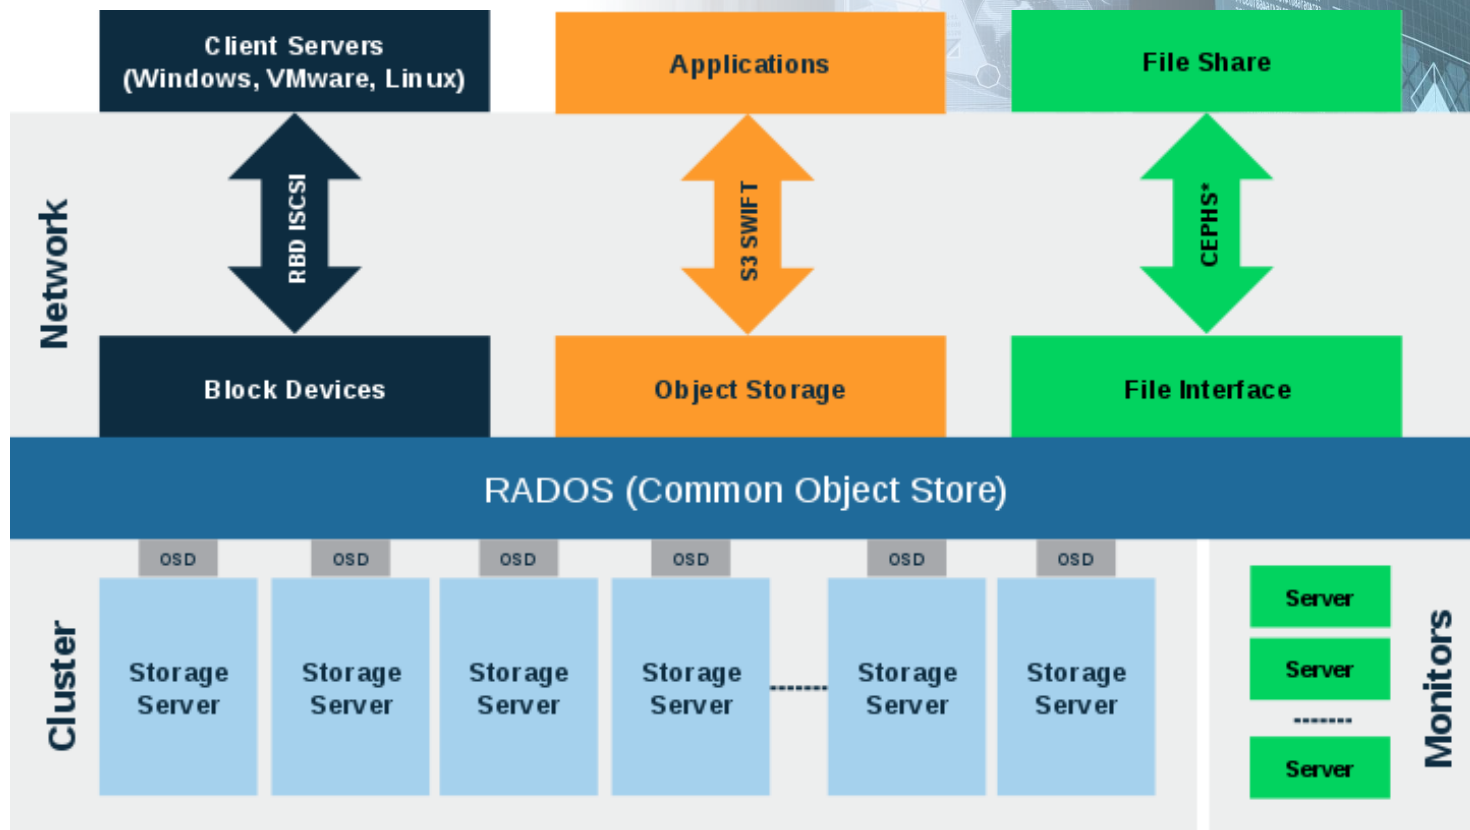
Client Servers (Windows, VMware, Linux)

Applications

File Share

Network

RBD ISCSI

S3 SWIFT

CEPHS*

Block Devices

Object Storage

File Interface

RADOS (Common Object Store)

OSD

OSD

OSD

OSD

OSD

OSD

Cluster

Storage Server

Storage Server

Storage Server

Storage Server

--------

Storage Server

Storage Server

Server

Server

--------

Server

Monitors